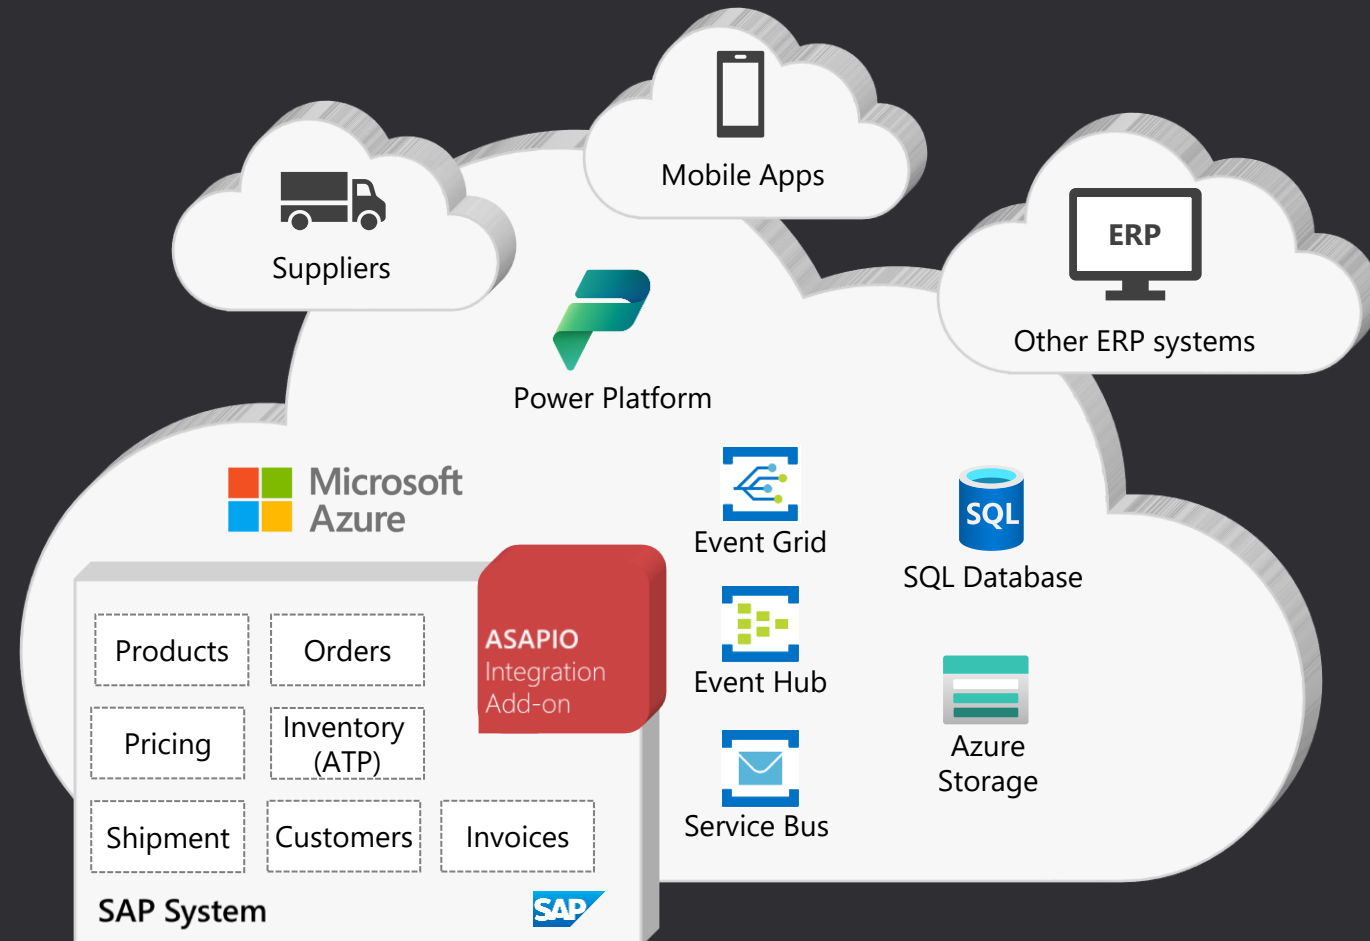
Mobile Apps

Suppliers

ERP

Other ERP systems

Power Platform

Microsoft Azure

Event Grid

SQL

SQL Database

ASAPIO Integration Add-on

Products

Orders

Event Hub

Pricing

Inventory (ATP)

Azure Storage

Service Bus

Shipment

Customers

Invoices

SAP System

SAP